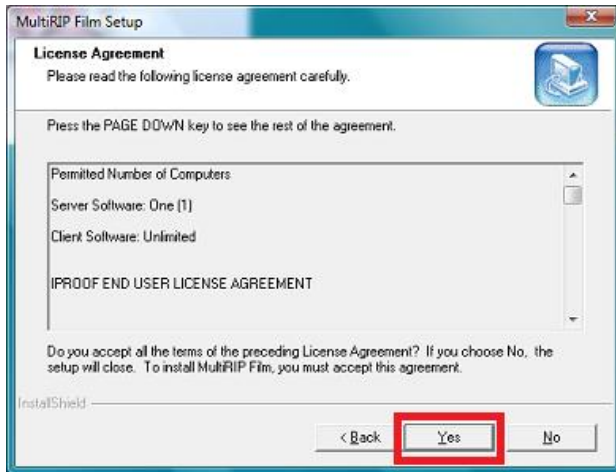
MultiRIP Film Setup

License Agreement
Please read the following license agreement carefully.

Press the PAGE DOWN key to see the rest of the agreement.

Permited Number of Computers

Server Software: One (1)

Client Software: Unlimited

IPROOF END USER LICENSE AGREEMENT

Do you accept all the terms of the preceding License Agreement? If you choose No, the setup will close. To install MultiRIP Film, you must accept this agreement.

InstallShield

< Back | Yes | No